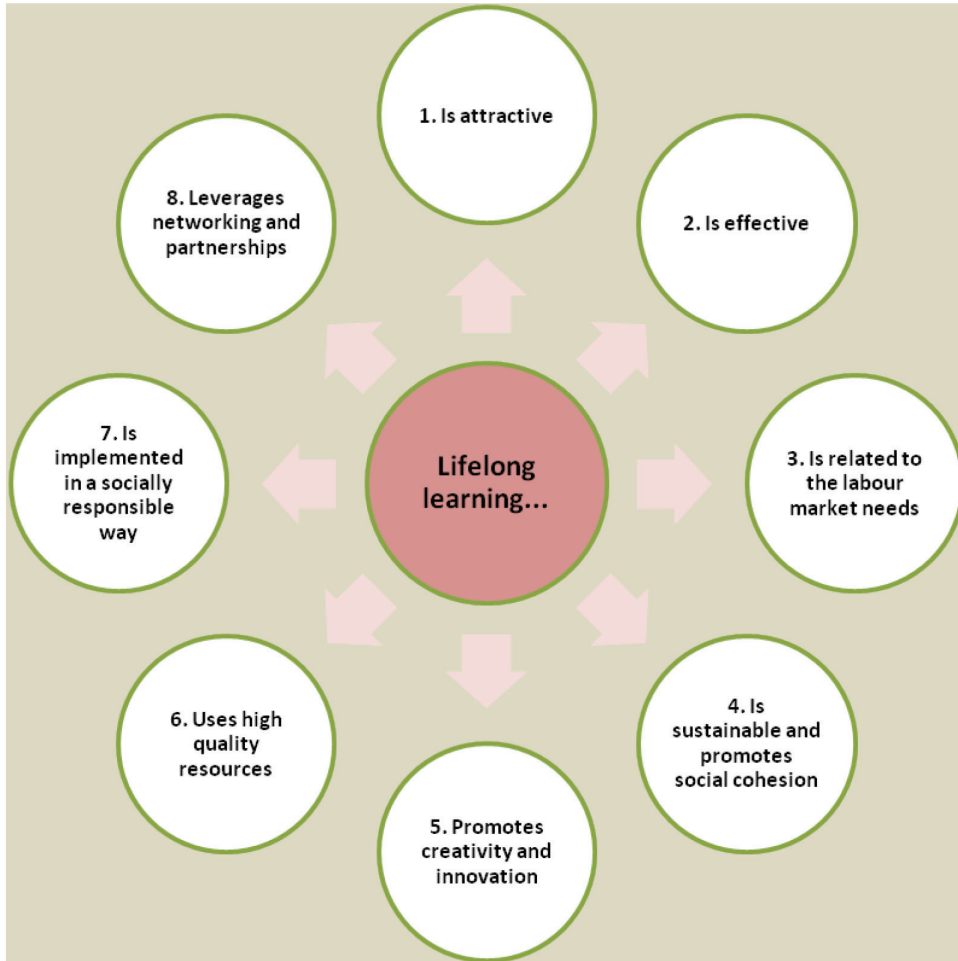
Lifelong learning...

1. Is attractive

2. Is effective

3. Is related to the labour market needs

4. Is sustainable and promotes social cohesion

5. Promotes creativity and innovation

6. Uses high quality resources

7. Is implemented in a socially responsible way

8. Leverages networking and partnerships